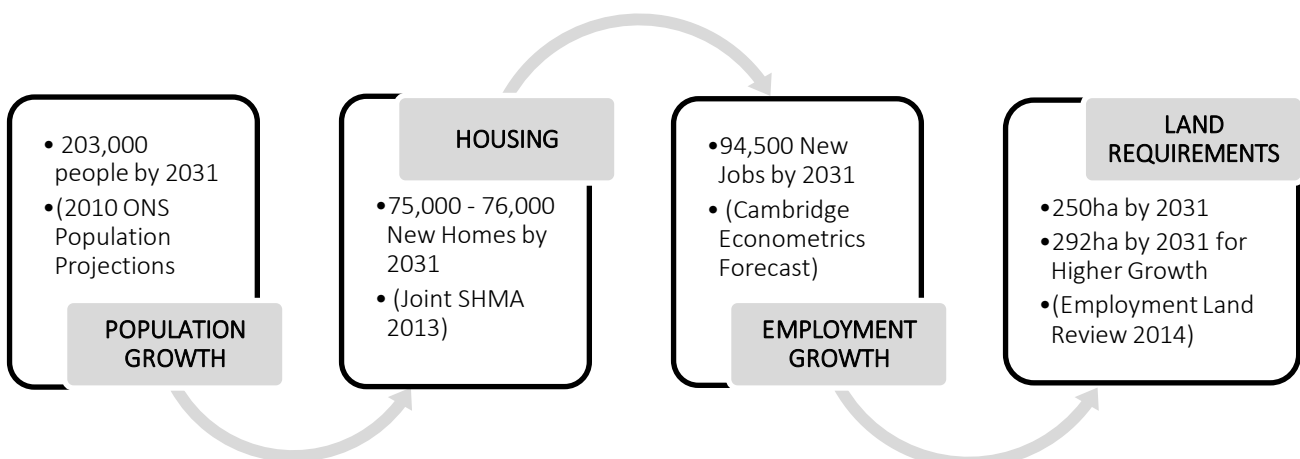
• 203,000 people by 2031
• (2010 ONS Population Projections

POPULATION GROWTH

HOUSING

• 75,000 - 76,000 New Homes by 2031
• (Joint SHMA 2013)

• 94,500 New Jobs by 2031
• (Cambridge Econometrics Forecast)

EMPLOYMENT GROWTH

LAND REQUIREMENTS

• 250ha by 2031
• 292ha by 2031 for Higher Growth
• (Employment Land Review 2014)